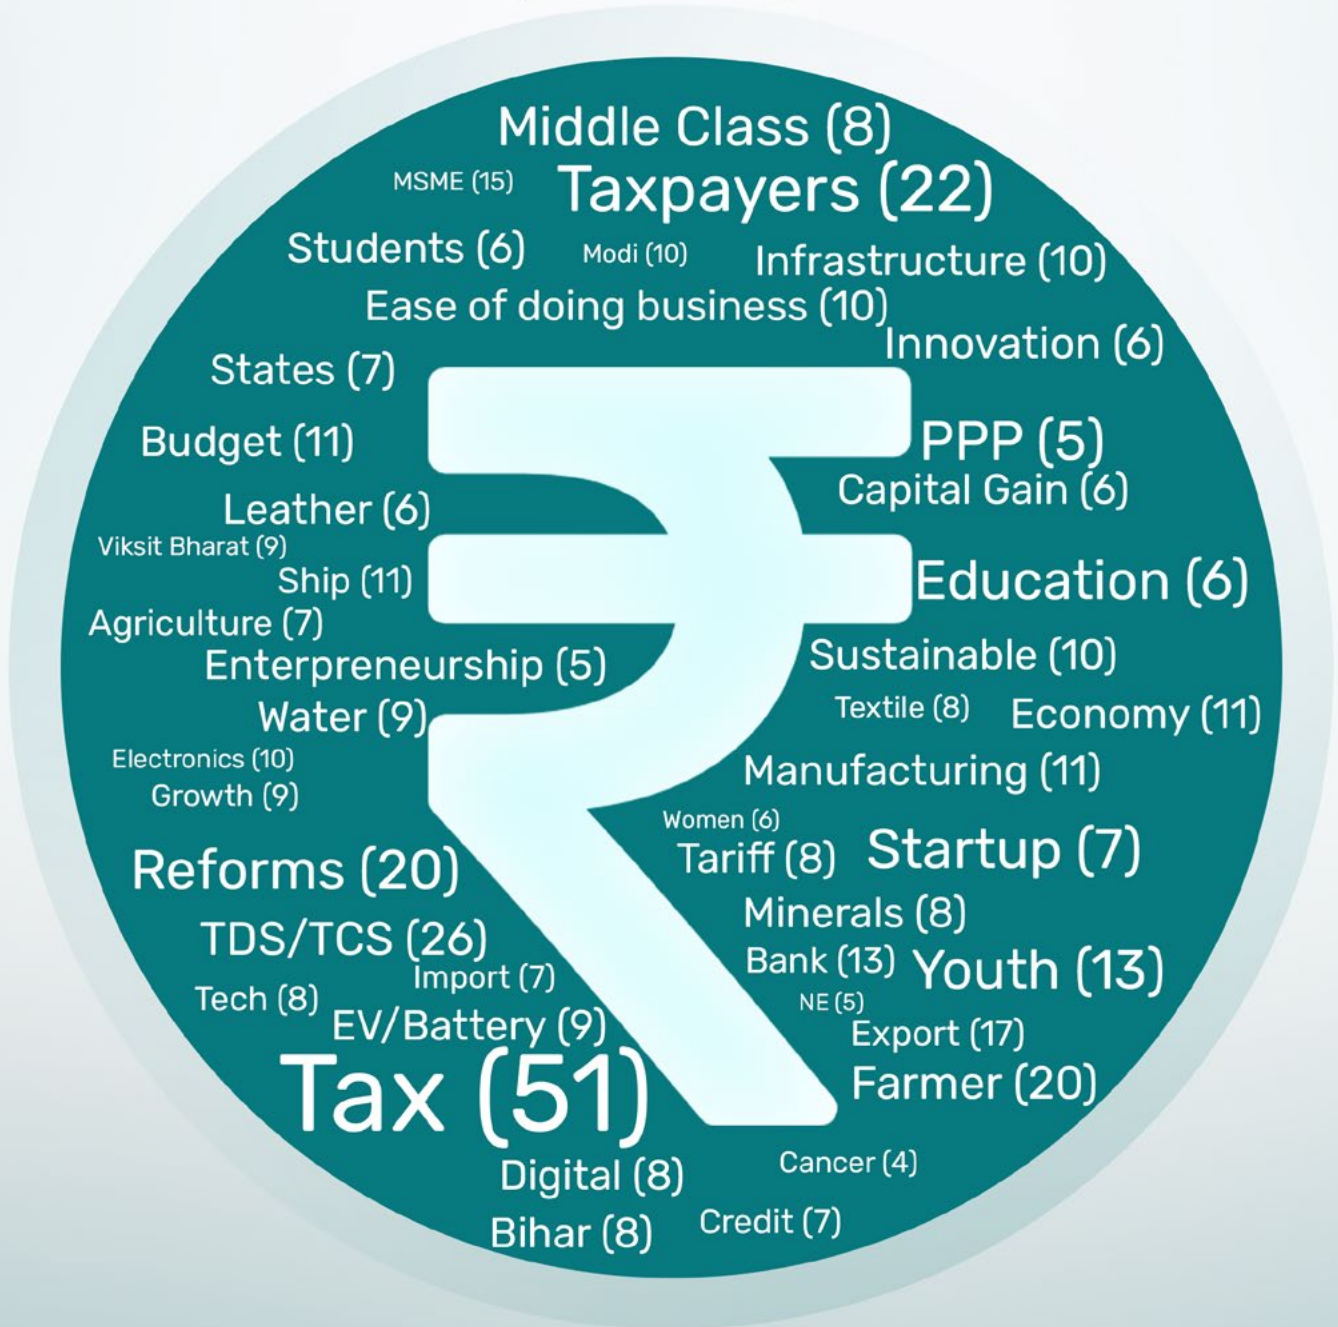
Middle Class (8)
MSME (15) Taxpayers (22)
Students (6) Modi (10) Infrastructure (10)
Ease of doing business (10)
Innovation (6)
States (7)
Budget (11)
PPP (5)
Capital Gain (6)
Leather (6)
Viksit Bharat (9)
Ship (11)
Education (6)
Agriculture (7)
Enterpreneurship (5)
Sustainable (10)
Water (9)
Textile (8) Economy (11)
Electronics (10)
Growth (9)
Manufacturing (11)
Women (6)
Tariff (8) Startup (7)
Reforms (20)
TDS/TCS (26)
Minerals (8)
Import (7)
Bank (13) Youth (13)
Tech (8)
EV/Battery (9)
NE (5)
Export (17)
Tax (51)
Farmer (20)
Cancer (4)
Digital (8)
Bihar (8) Credit (7)